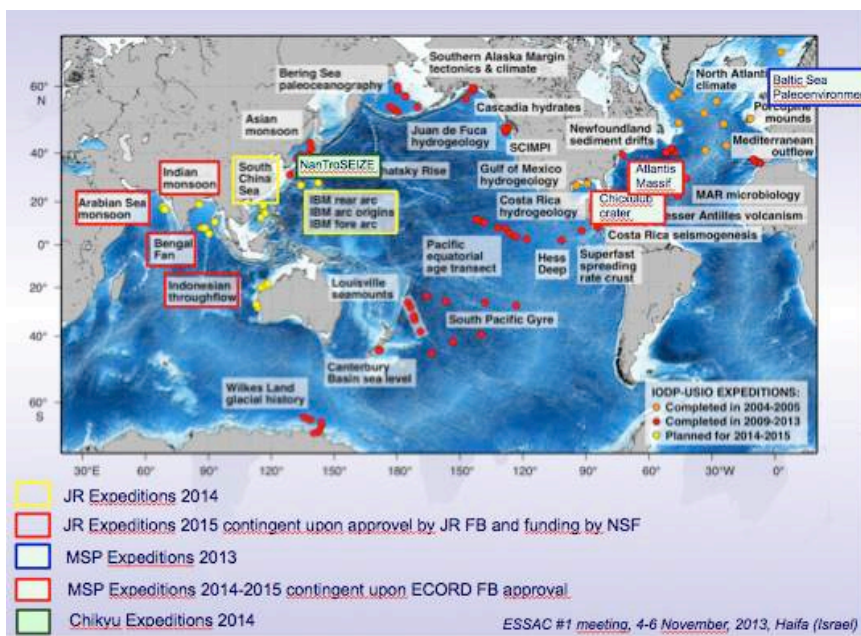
Southern Alaska Margin tectonics & climate

Bering Sea paleoceanography

Cascadia hydrates

Baltic Sea Paleoenvironme

North Atlantic climate

Porcupine mounds

60° N

Asian monsoon

Juan de Fuca hydrogeology

SCIMPI

Newfoundland sediment drifts

40°

Indian monsoon

South China Sea

NanTroSEIZE

hatsky Rise

Gulf of Mexico hydrogeology

Mediterranean outflow

Atlantis Massif

20°

Arabian Sea monsoon

IBM rear arc
IBM arc origins
IBM fore arc

Costa Rica hydrogeology

Chicxulub crater

MAR microbiology

esser Antilles volcanism

Costa Rica seismogenesis

0°

Bengal Fan

Pacific equatorial age transect

Hess Deep

Superfast spreading rate crust

20°

Indonesian throughflow

Louisville seamounts

South Pacific Gyre

40°

Canterbury Basin sea level

60° S

Wilkes Land glacial history

IODP-USIO EXPEDITIONS:
Completed in 2004-2005
Completed in 2009-2013
Planned for 2014-2015

30°E 60° 90° 120° 150° 180° 150° 120° 90° 60° 30°W 0°

JR Expeditions 2014

JR Expeditions 2015 contingent upon approvel by JR FB and funding by NSF

MSP Expeditions 2013

MSP Expeditions 2014-2015 contingent upon ECORD FB approval

Chikyu Expeditions 2014

ESSAC #1 meeting, 4-6 November, 2013, Haifa (Israel)